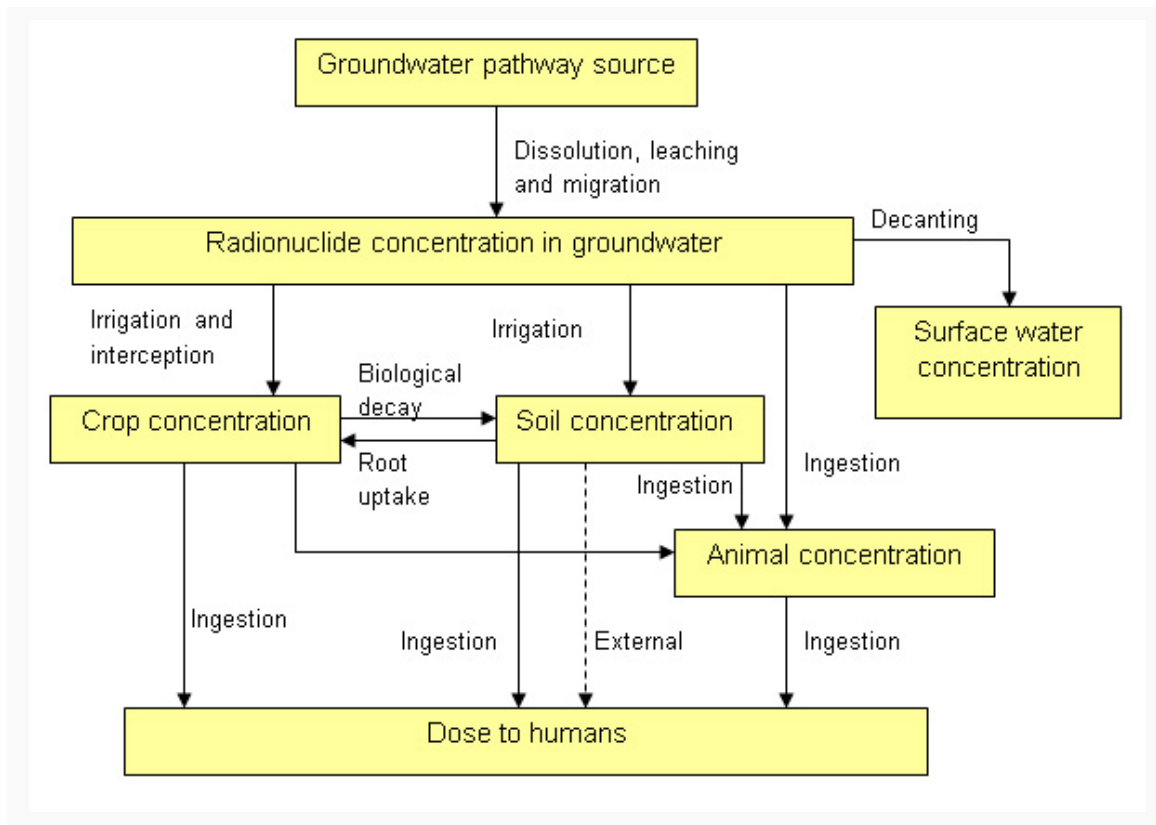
Groundwater pathway source

Dissolution, leaching and migration

Radionuclide concentration in groundwater

Decanting

Surface water concentration

Irrigation and interception

Irrigation

Crop concentration

Biological decay

Soil concentration

Root uptake

Ingestion

Ingestion

Animal concentration

Ingestion

Ingestion

External

Ingestion

Dose to humans